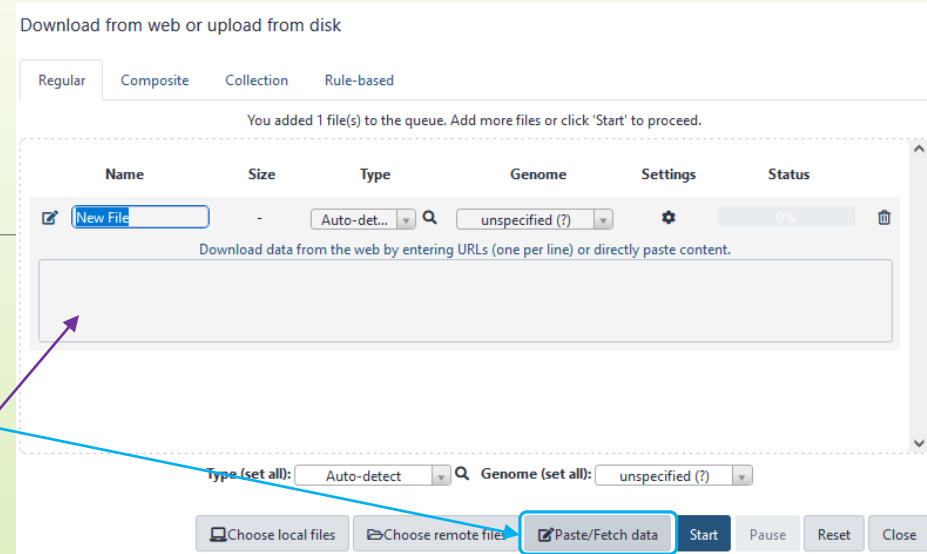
Download from web or upload from disk

Regular | Composite | Collection | Rule-based

You added 1 file(s) to the queue. Add more files or click 'Start' to proceed.

| Name | Size | Type | Genome | Settings | Status |
|---|---|---|---|---|---|
| New File | - | Auto-det... | unspecified (?) | | 0% |

Download data from the web by entering URLs (one per line) or directly paste content.

Type (set all): Auto-detect Genome (set all): unspecified (?)

Choose local files | Choose remote files | Paste/Fetch data | Start | Pause | Reset | Close